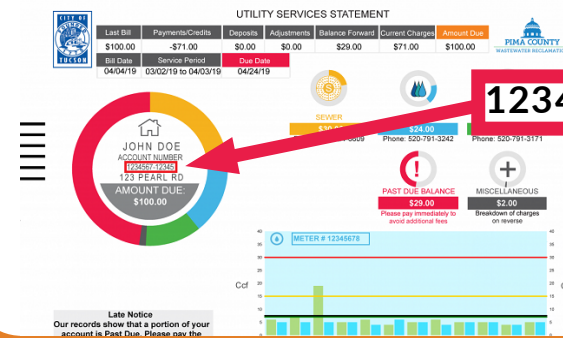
CITY OF TUCSON

UTILITY SERVICES STATEMENT

| Last Bill | Payments/Credits | Deposits | Adjustments | Balance Forward | Current Charges | Amount Due |
|---|---|---|---|---|---|---|
| $100.00 | -$71.00 | $0.00 | $0.00 | $29.00 | $71.00 | $100.00 |

| Bill Date | Service Period | Due Date |
|---|---|---|
| 04/04/19 | 03/02/19 to 04/03/19 | 04/24/19 |

PIMA COUNTY WASTEWATER RECLAMATION

1234

JOHN DOE
ACCOUNT NUMBER
123456-12345
123 PEARL RD
AMOUNT DUE:
$100.00

SEWER
$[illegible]
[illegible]-5809

$24.00
Phone: 520-791-3242

Phone: 520-791-3171

PAST DUE BALANCE
$29.00
Please pay immediately to avoid additional fees

MISCELLANEOUS
$2.00
Breakdown of charges on reverse

METER # 12345678

Ccf

40
35
30
25
20
15
10
5

Late Notice
Our records show that a portion of your account is Past Due. Please pay the